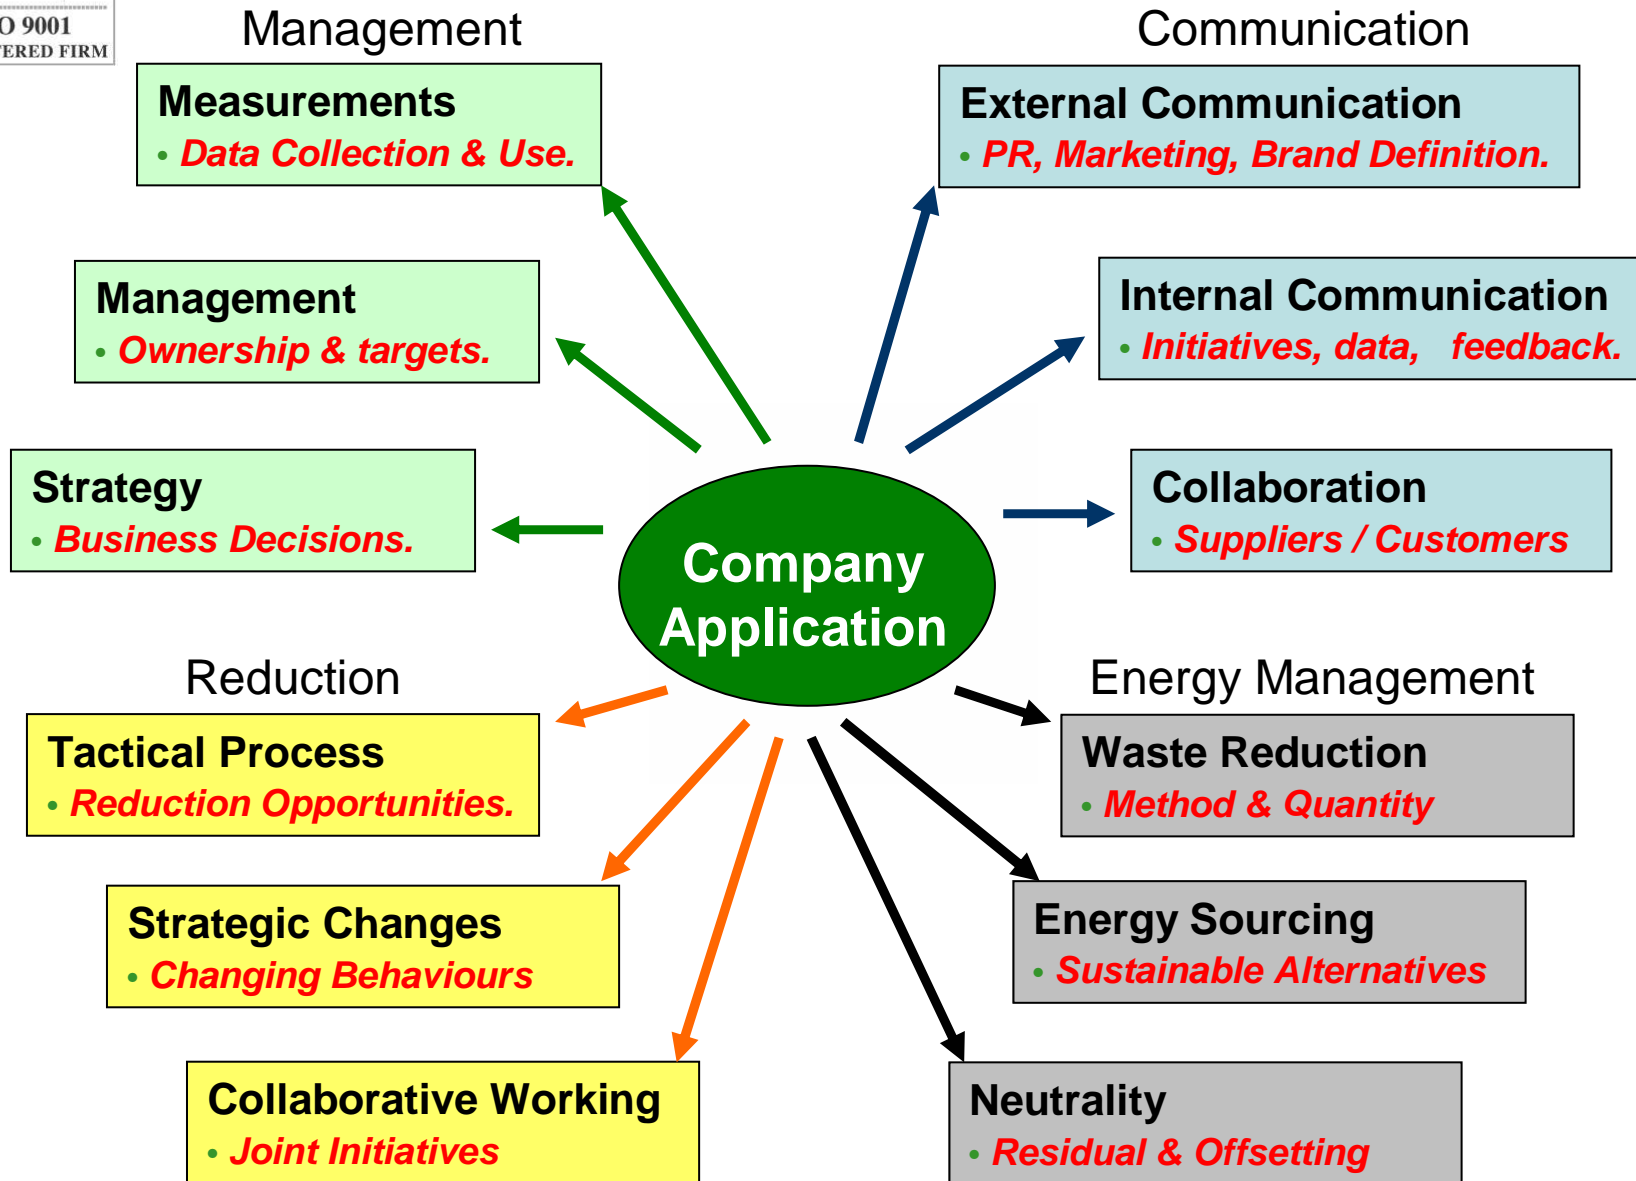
O 9001
ERED FIRM

Management

Measurements
• Data Collection & Use.

Management
• Ownership & targets.

Strategy
• Business Decisions.

Communication

External Communication
• PR, Marketing, Brand Definition.

Internal Communication
• Initiatives, data, feedback.

Collaboration
• Suppliers / Customers

Company Application

Reduction

Tactical Process
• Reduction Opportunities.

Strategic Changes
• Changing Behaviours

Collaborative Working
• Joint Initiatives

Energy Management

Waste Reduction
• Method & Quantity

Energy Sourcing
• Sustainable Alternatives

Neutrality
• Residual & Offsetting